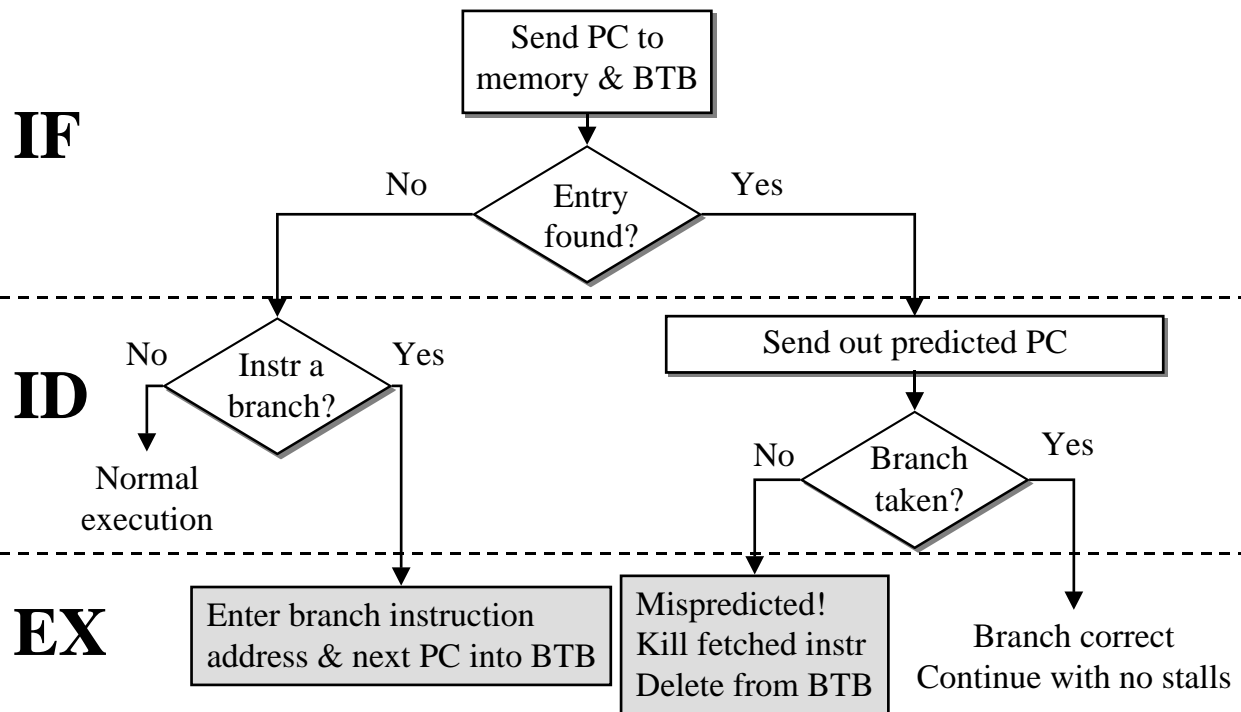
IF

Send PC to memory & BTB

No

Entry found?

Yes

ID

No

Instr a branch?

Yes

Normal execution

Send out predicted PC

No

Branch taken?

Yes

EX

Enter branch instruction address & next PC into BTB

Mispredicted!
Kill fetched instr
Delete from BTB

Branch correct
Continue with no stalls